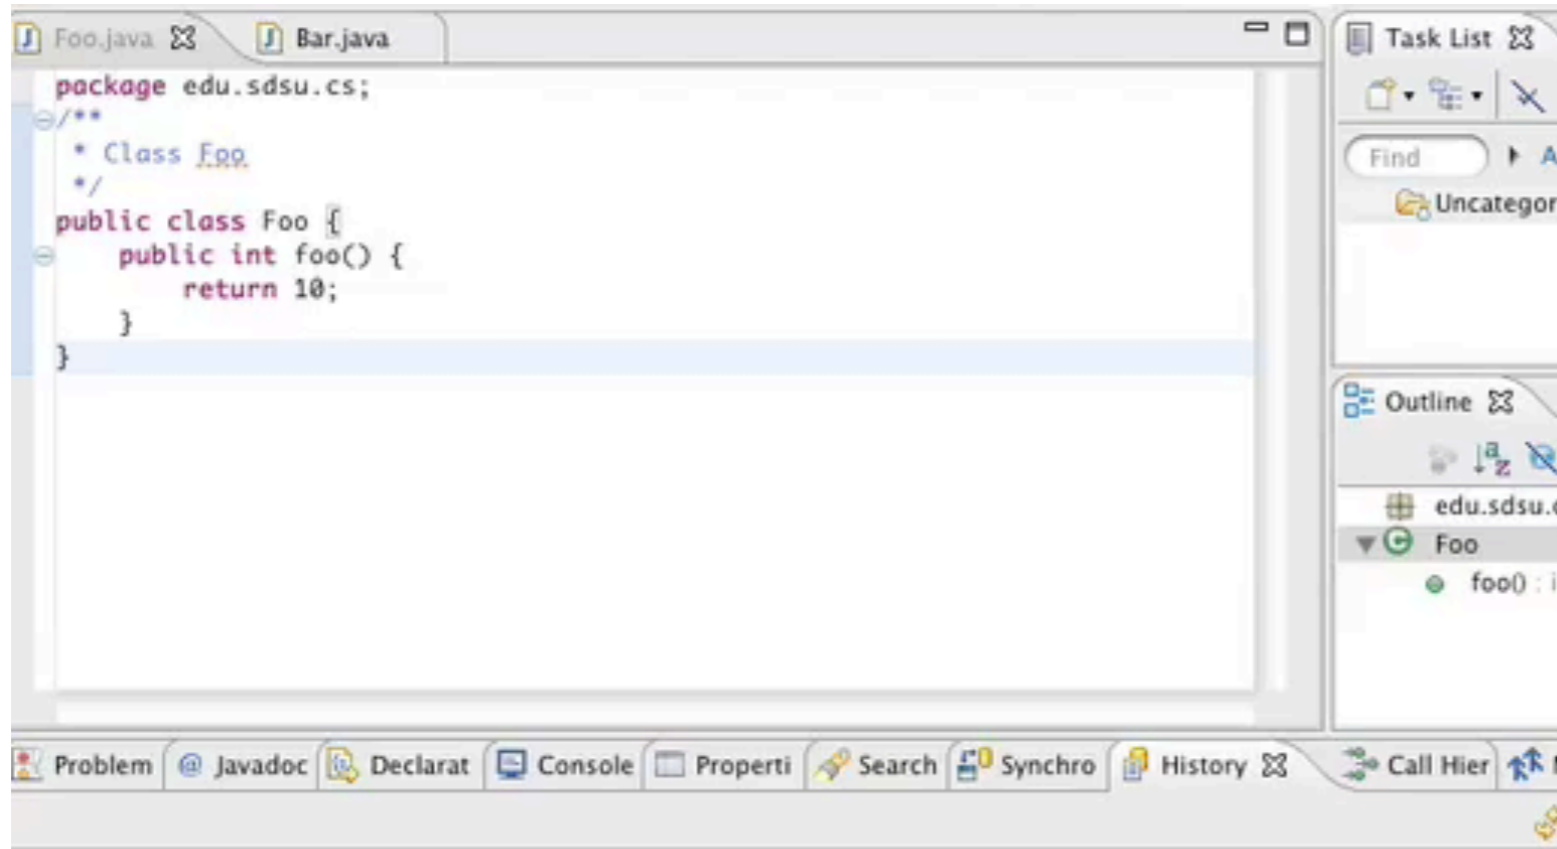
Foo.java Bar.java

package edu.sdsu.cs;
/**
 * Class Foo
 */
public class Foo {
    public int foo() {
        return 10;
    }
}

Task List
Find
Uncategor

Outline
edu.sdsu.
Foo
foo() : i

Problem Javadoc Declarat Console Properti Search Synchro History Call Hier